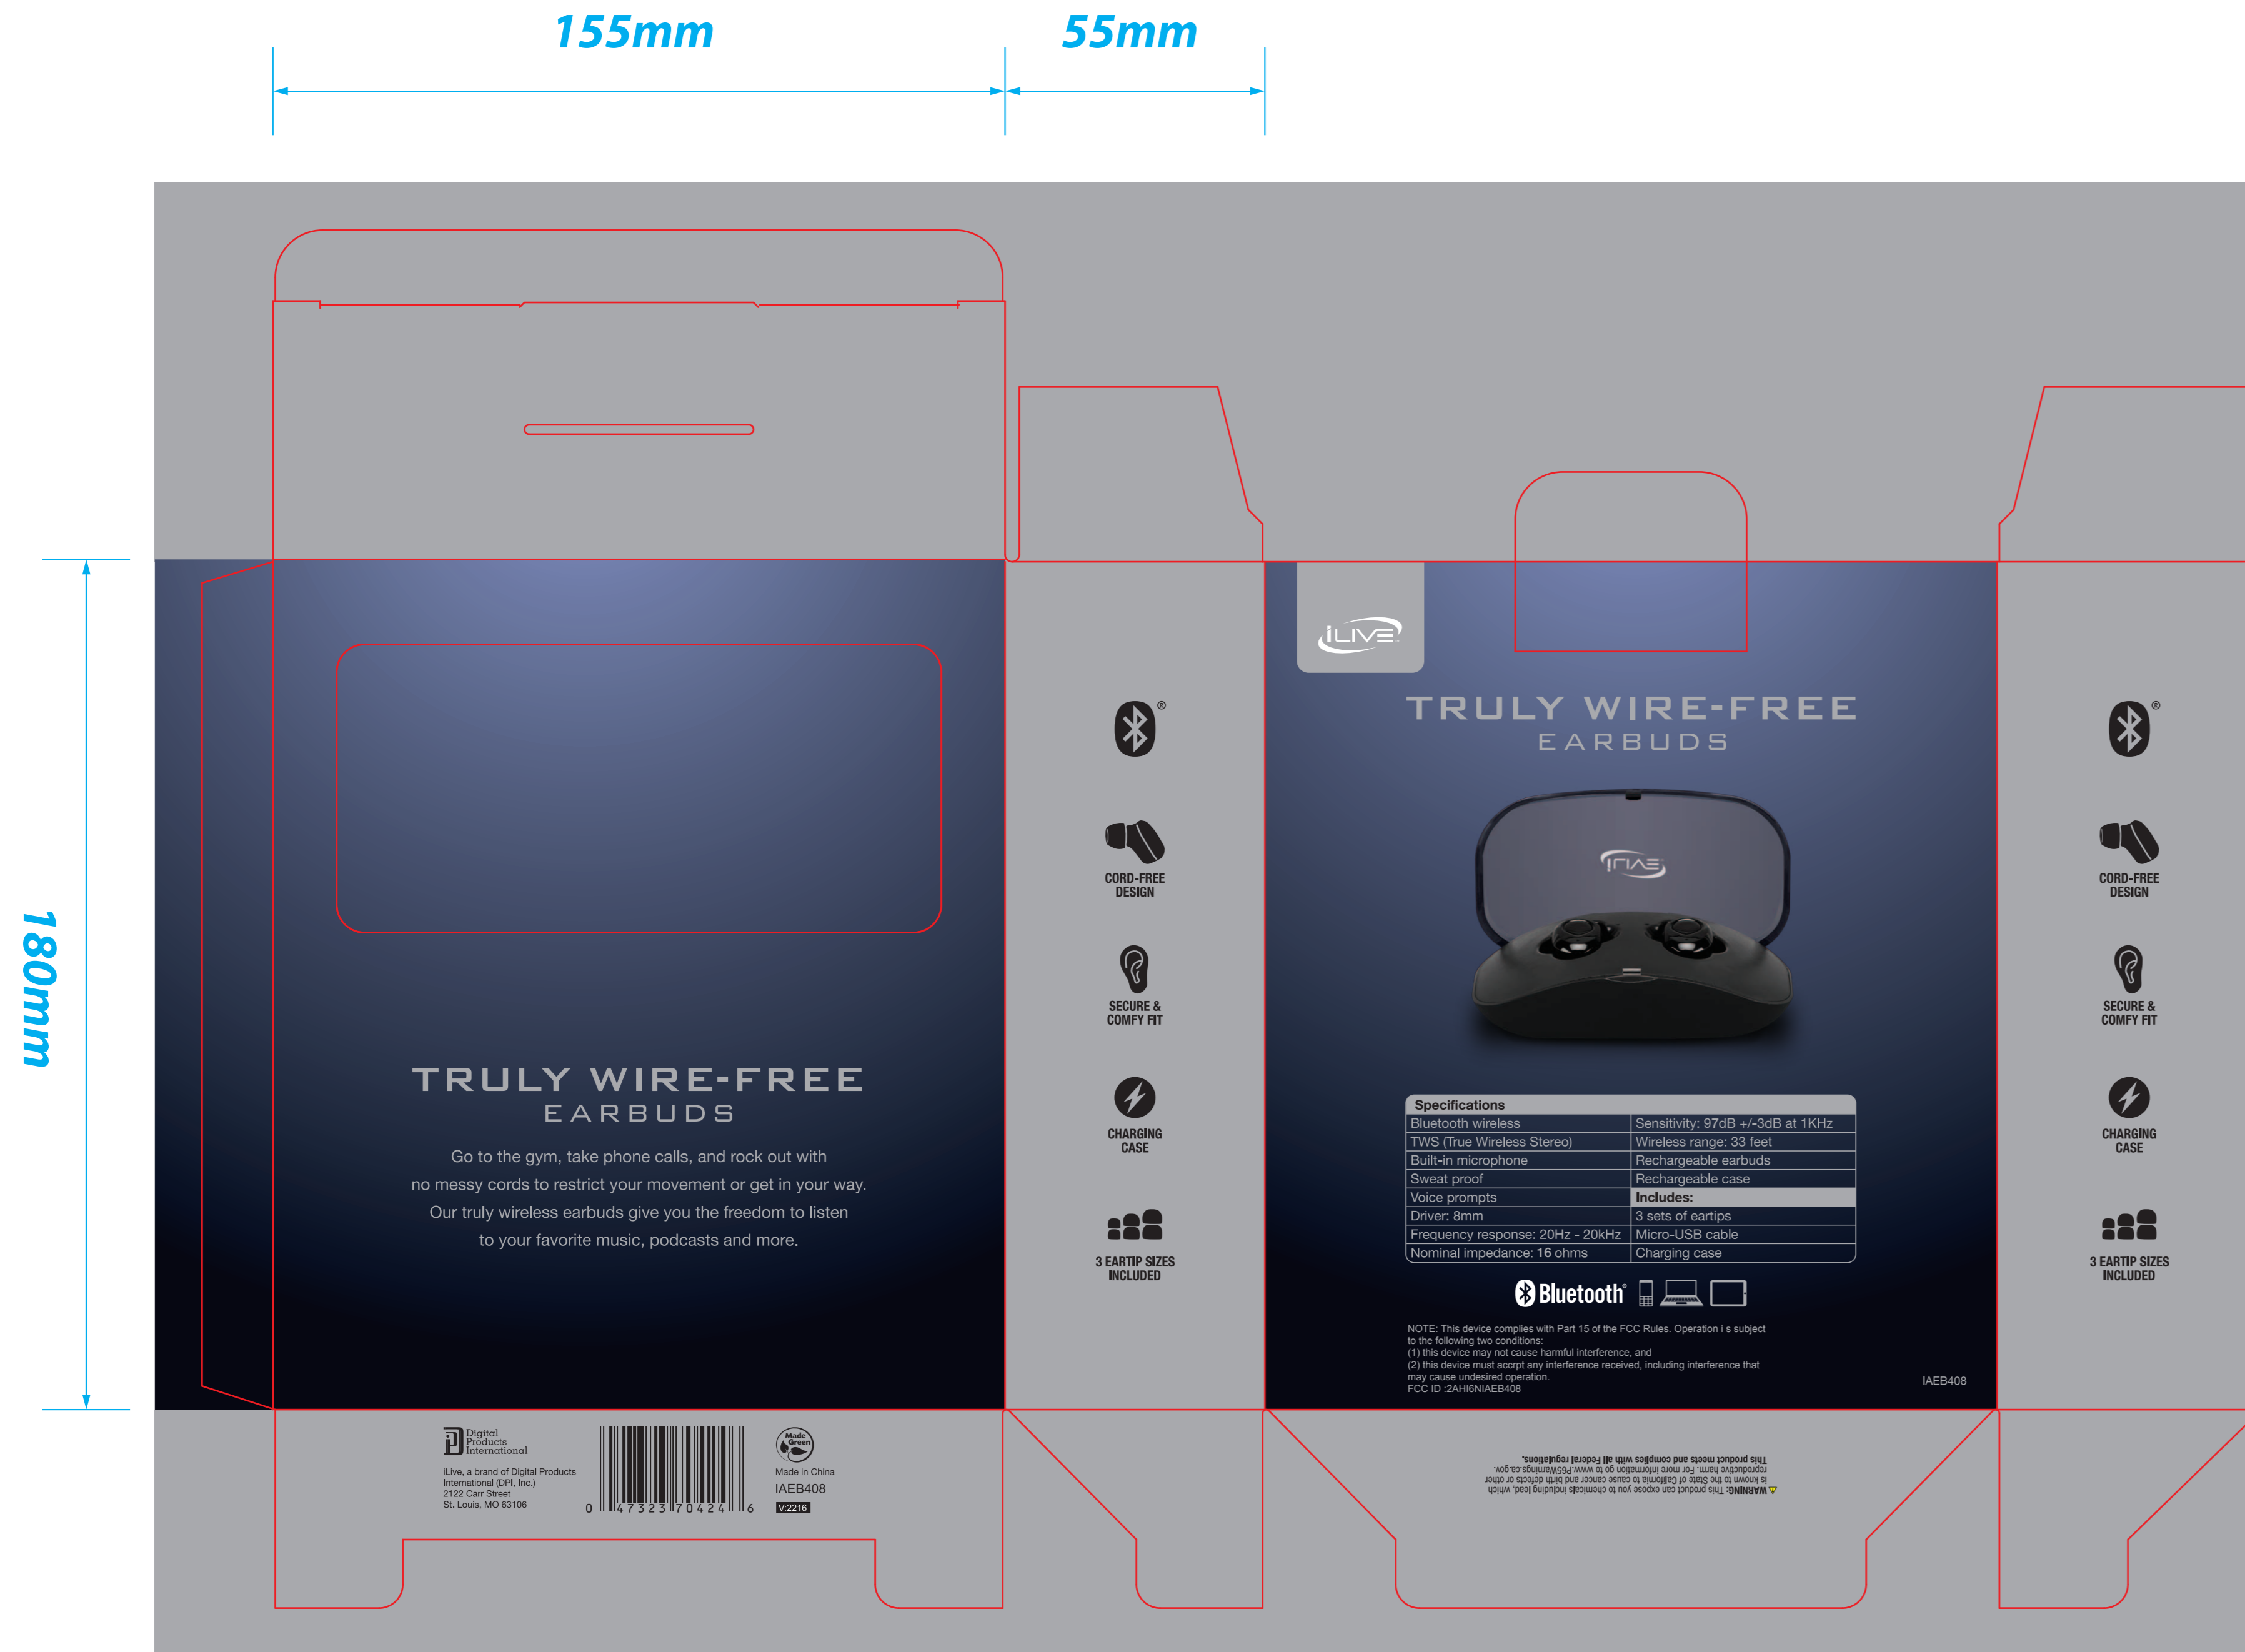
155mm

55mm

180mm

TRULY WIRE-FREE
EARBUDS

Go to the gym, take phone calls, and rock out with no messy cords to restrict your movement or get in your way. Our truly wireless earbuds give you the freedom to listen to your favorite music, podcasts and more.

®

CORD-FREE DESIGN

SECURE & COMFY FIT

CHARGING CASE

3 EARTIP SIZES INCLUDED

iLIVE

TRULY WIRE-FREE
EARBUDS

iLIVE

| Specifications | |
|---|---|
| Bluetooth wireless | Sensitivity: 97dB +/-3dB at 1KHz |
| TWS (True Wireless Stereo) | Wireless range: 33 feet |
| Built-in microphone | Rechargeable earbuds |
| Sweat proof | Rechargeable case |
| Voice prompts | Includes: |
| Driver: 8mm | 3 sets of eartips |
| Frequency response: 20Hz - 20kHz | Micro-USB cable |
| Nominal impedance: 16 ohms | Charging case |

Bluetooth®

NOTE: This device complies with Part 15 of the FCC Rules. Operation i s subject to the following two conditions:
(1) this device may not cause harmful interference, and
(2) this device must accrpt any interference received, including interference that may cause undesired operation.
FCC ID :2AHI6NIAEB408

IAEB408

®

CORD-FREE DESIGN

SECURE & COMFY FIT

CHARGING CASE

3 EARTIP SIZES INCLUDED

Digital Products International

iLive, a brand of Digital Products International (DPI, Inc.)
2122 Carr Street
St. Louis, MO 63106

0 47323 70424 6

Made Green

Made in China
IAEB408
V:2216

⚠ WARNING: This product can expose you to chemicals including lead, which is known to the State of California to cause cancer and birth defects or other reproductive harm. For more information go to www.P65Warnings.ca.gov.
This product meets and complies with all Federal regulations.